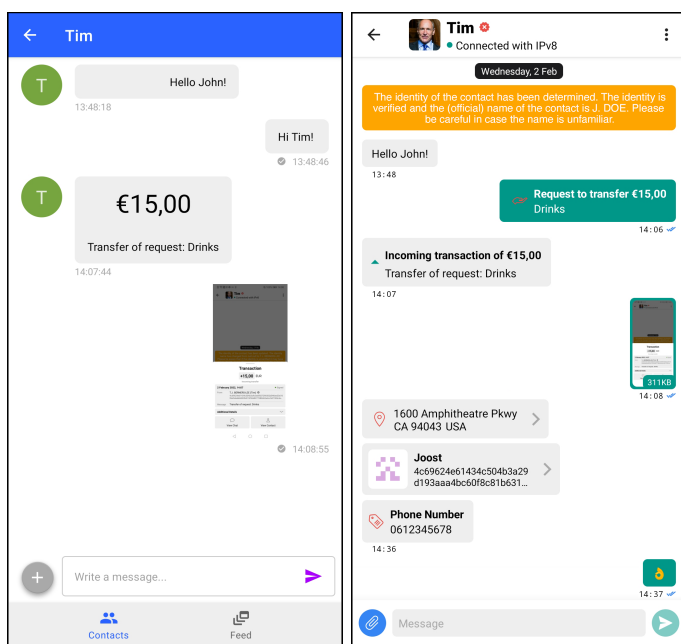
Tim

T

Hello John!

13:48:18

Hi Tim!

13:48:46

T

€15,00

Transfer of request: Drinks

14:07:44

Transaction

€15,00

14:08:55

Write a message...

Contacts

Feed

Tim

Connected with IPv8

Wednesday, 2 Feb

The identity of the contact has been determined. The identity is verified and the (official) name of the contact is J. DOE. Please be careful in case the name is unfamiliar.

Hello John!

13:48

Request to transfer €15,00

Drinks

14:06

Incoming transaction of €15,00

Transfer of request: Drinks

14:07

311KB

14:08

1600 Amphitheatre Pkwy CA 94043 USA

Joost

4c69624e61434c504b3a29d193aaa4bc60f8c81b631...

Phone Number

0612345678

14:36

14:37

Message